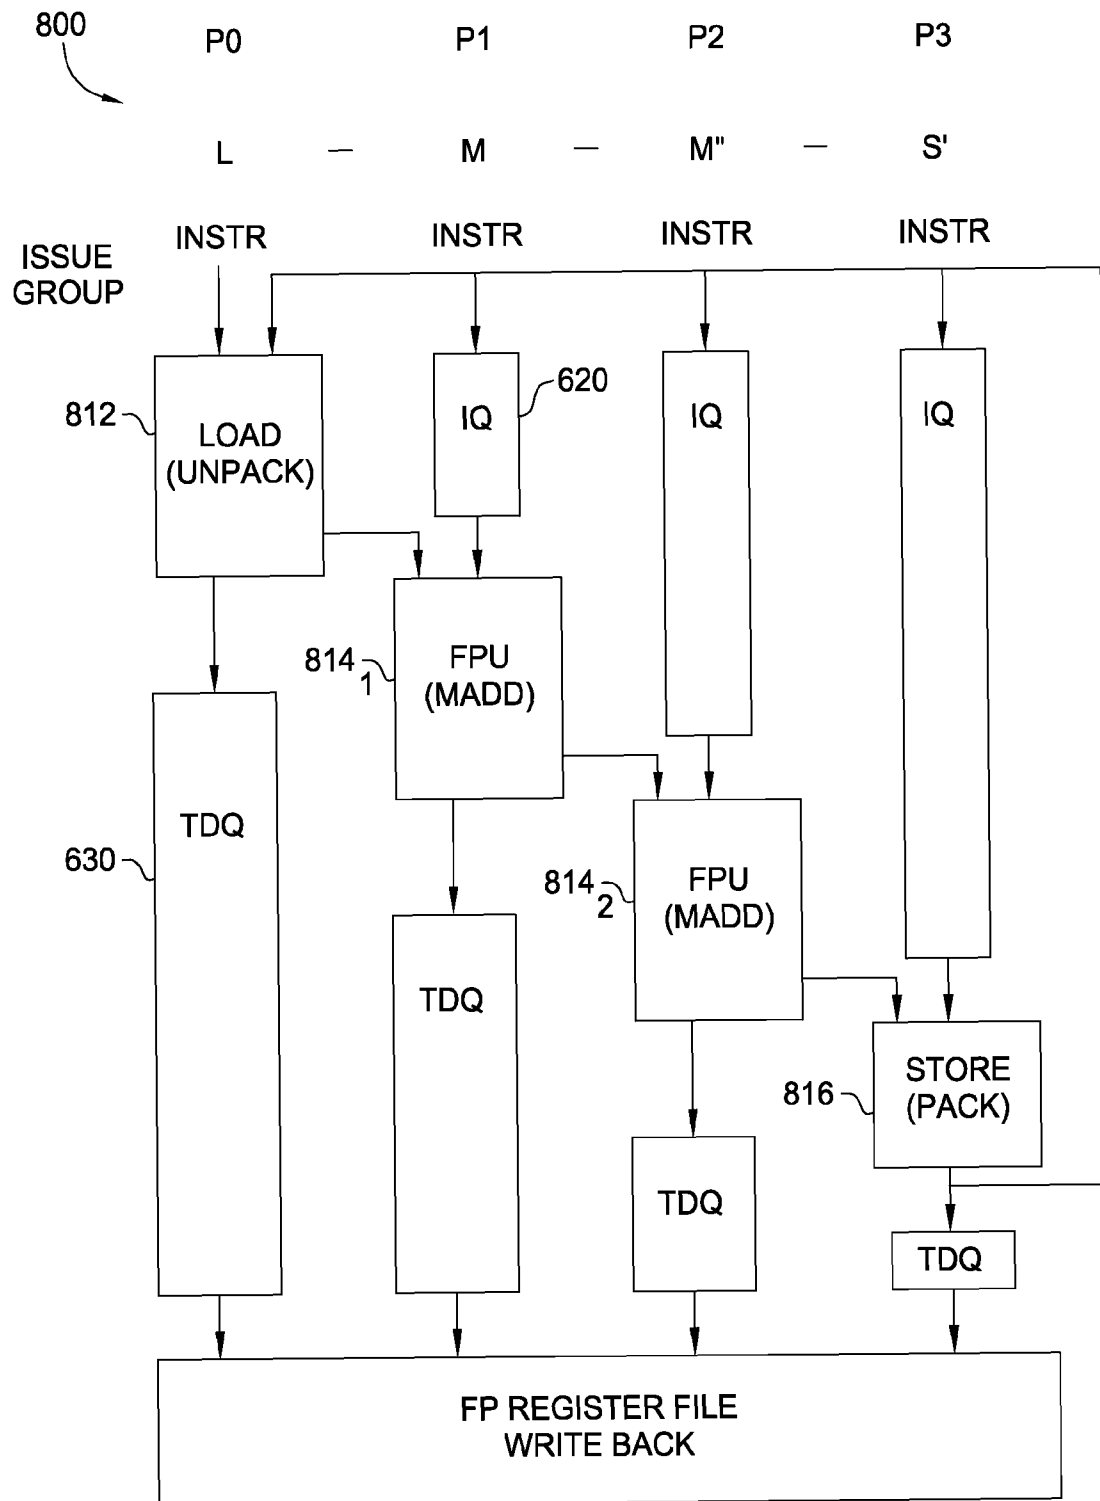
800

P0 P1 P2 P3

L – M – M'' – S'

ISSUE GROUP

INSTR INSTR INSTR INSTR

812

LOAD (UNPACK)

IQ

620

IQ

IQ

814$_1$

FPU (MADD)

630

TDQ

814$_2$

FPU (MADD)

TDQ

816

STORE (PACK)

TDQ

TDQ

FP REGISTER FILE WRITE BACK